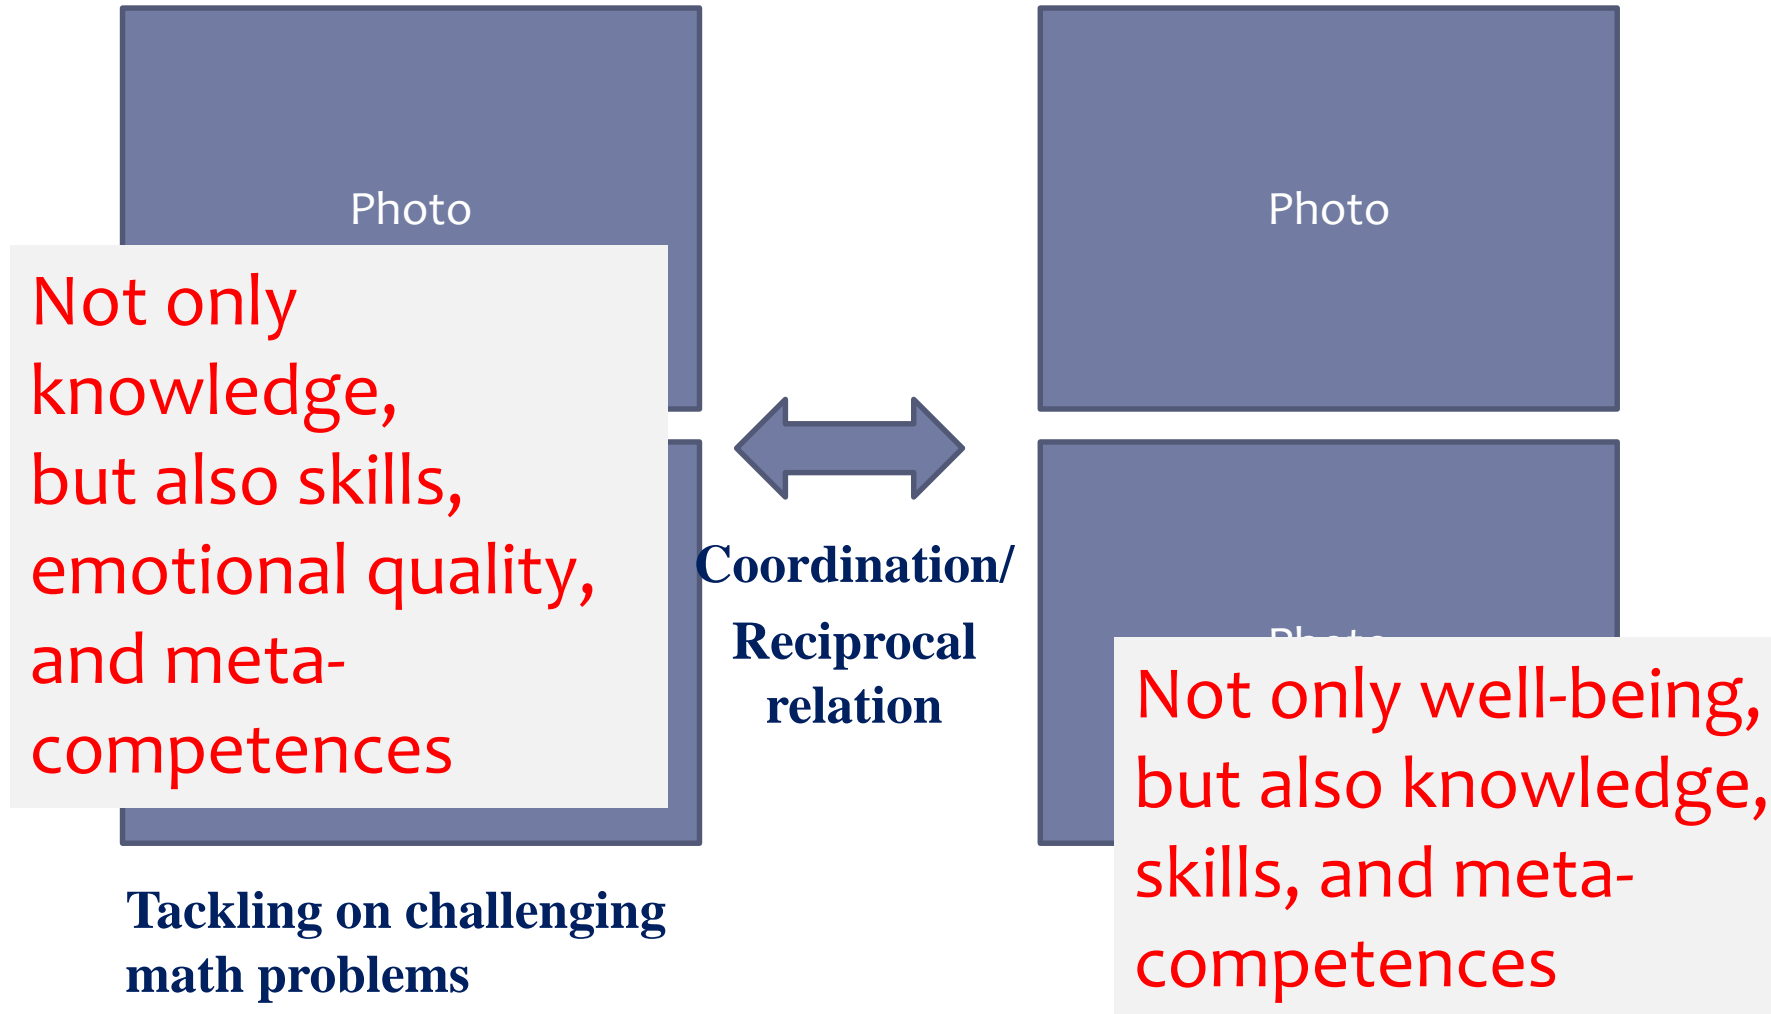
Photo

Not only knowledge, but also skills, emotional quality, and meta-competences

Photo

Coordination/ Reciprocal relation

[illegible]

Not only well-being, but also knowledge, skills, and meta-competences

Tackling on challenging math problems